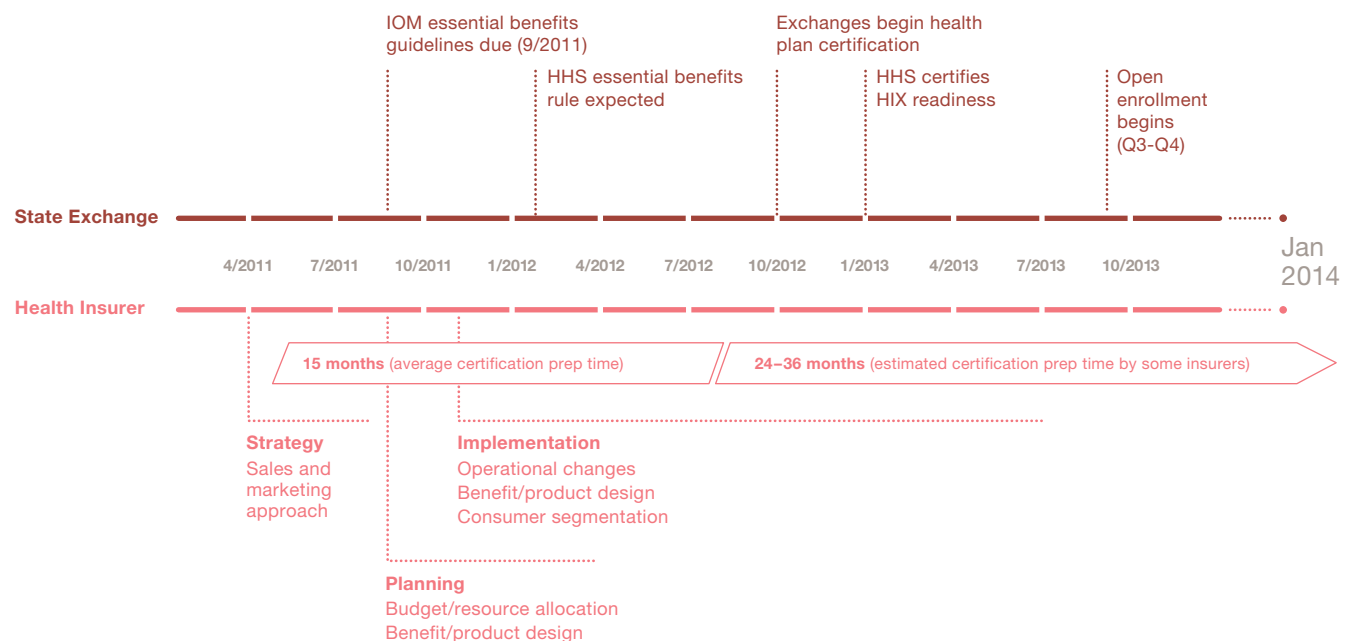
IOM essential benefits guidelines due (9/2011)

HHS essential benefits rule expected

Exchanges begin health plan certification

HHS certifies HIX readiness

Open enrollment begins (Q3-Q4)

State Exchange

4/2011 7/2011 10/2011 1/2012 4/2012 7/2012 10/2012 1/2013 4/2013 7/2013 10/2013

Jan 2014

Health Insurer

15 months (average certification prep time)

24–36 months (estimated certification prep time by some insurers)

Strategy
Sales and marketing approach

Implementation
Operational changes
Benefit/product design
Consumer segmentation

Planning
Budget/resource allocation
Benefit/product design